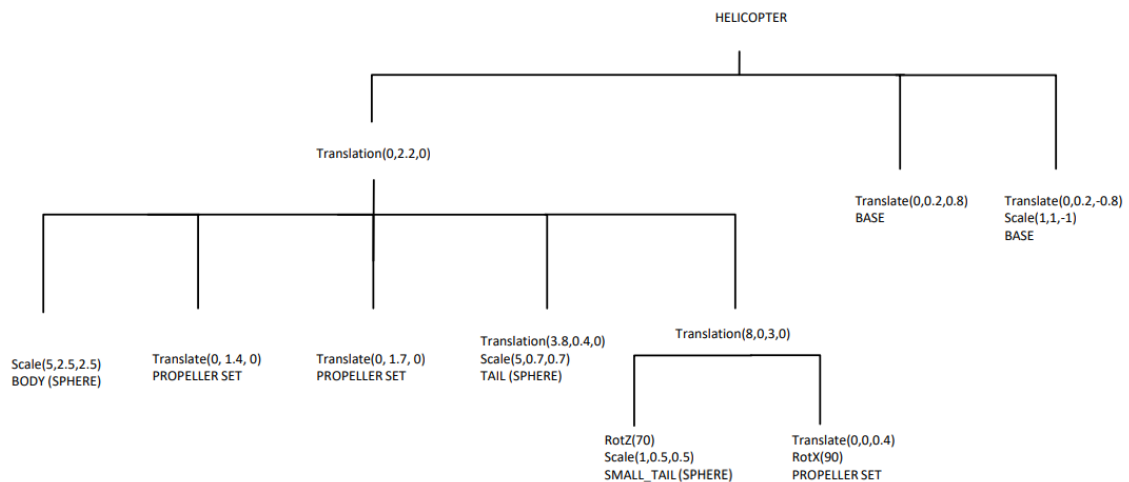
HELICOPTER

Translation(0,2.2,0)

Translate(0,0.2,0.8)
BASE

Translate(0,0.2,-0.8)
Scale(1,1,-1)
BASE

Scale(5,2.5,2.5)
BODY (SPHERE)

Translate(0, 1.4, 0)
PROPELLER SET

Translate(0, 1.7, 0)
PROPELLER SET

Translation(3.8,0.4,0)
Scale(5,0.7,0.7)
TAIL (SPHERE)

Translation(8,0,3,0)

RotZ(70)
Scale(1,0.5,0.5)
SMALL_TAIL (SPHERE)

Translate(0,0,0.4)
RotX(90)
PROPELLER SET